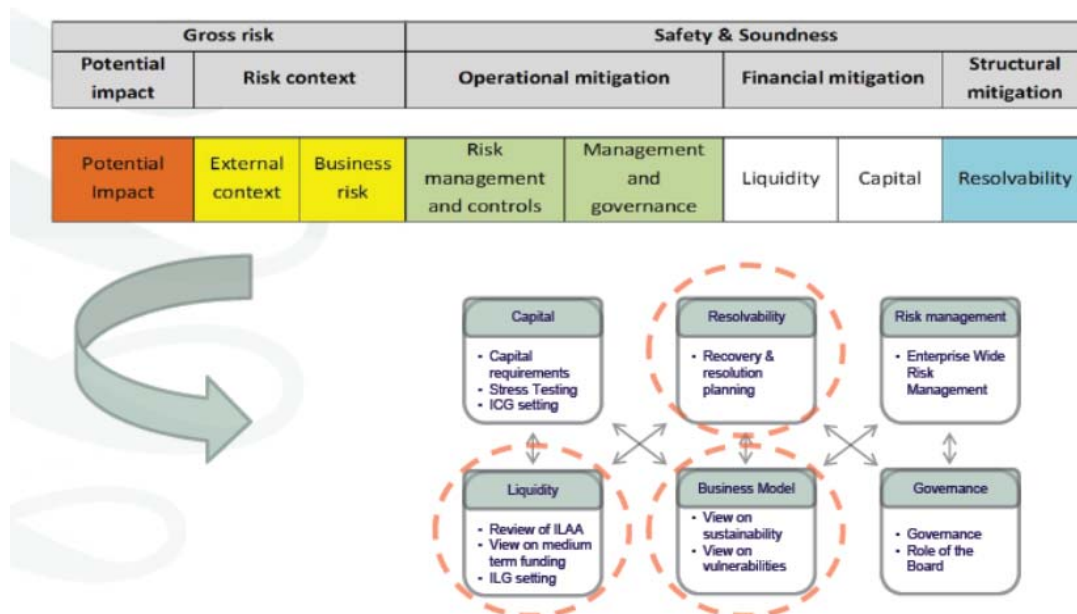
| Gross risk | | Safety & Soundness | | |
|---|---|---|---|---|
| Potential impact | Risk context | Operational mitigation | Financial mitigation | Structural mitigation |

| Potential Impact | External context | Business risk | Risk management and controls | Management and governance | Liquidity | Capital | Resolvability |
|---|---|---|---|---|---|---|---|

Capital
- Capital requirements
- Stress Testing
- ICG setting

Resolvability
- Recovery & resolution planning

Risk management
- Enterprise Wide Risk Management

Liquidity
- Review of ILAA
- View on medium term funding
- ILG setting

Business Model
- View on sustainability
- View on vulnerabilities

Governance
- Governance
- Role of the Board